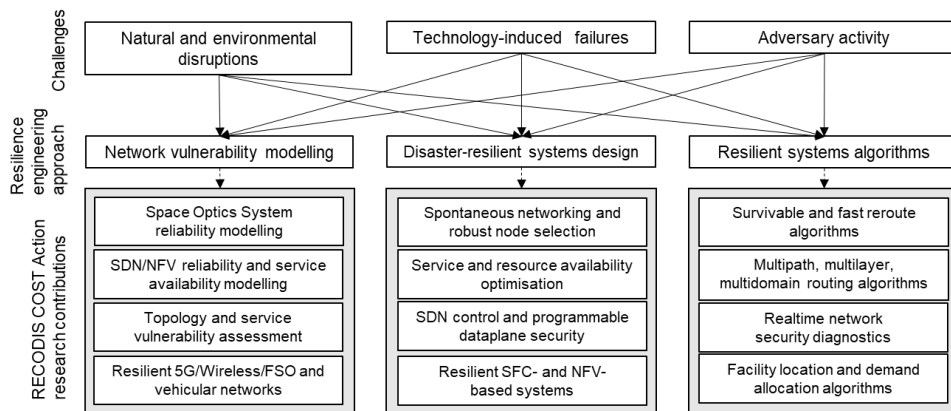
Challenges

Natural and environmental disruptions

Technology-induced failures

Adversary activity

Resilience engineering approach

Network vulnerability modelling

Disaster-resilient systems design

Resilient systems algorithms

RECODIS COST Action research contributions

Space Optics System reliability modelling

SDN/NFV reliability and service availability modelling

Topology and service vulnerability assessment

Resilient 5G/Wireless/FSO and vehicular networks

Spontaneous networking and robust node selection

Service and resource availability optimisation

SDN control and programmable dataplane security

Resilient SFC- and NFV-based systems

Survivable and fast reroute algorithms

Multipath, multilayer, multidomain routing algorithms

Realtime network security diagnostics

Facility location and demand allocation algorithms